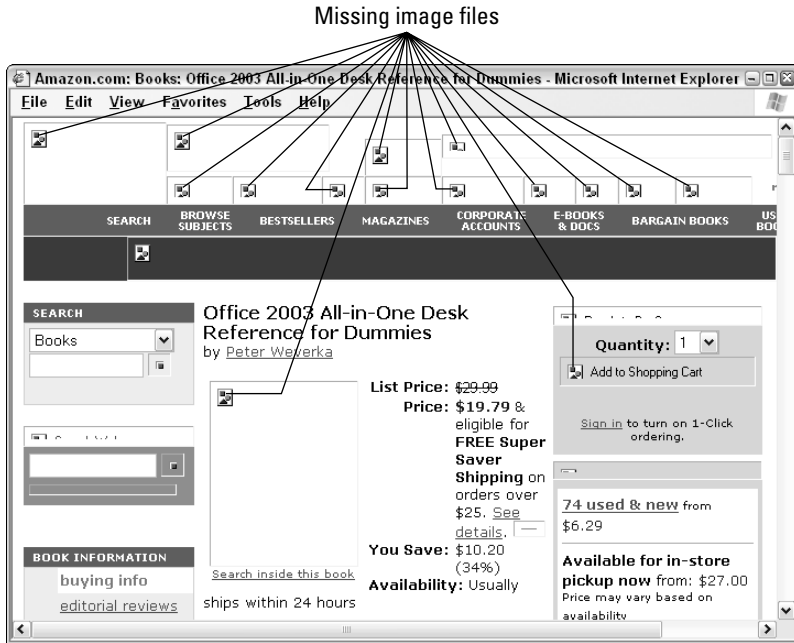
Missing image files

Amazon.com: Books: Office 2003 All-in-One Desk Reference for Dummies - Microsoft Internet Explorer

File Edit View Favorites Tools Help

SEARCH BROWSE SUBJECTS BESTSELLERS MAGAZINES CORPORATE ACCOUNTS E-BOOKS & DOCS BARGAIN BOOKS US BOO

SEARCH

Books

BOOK INFORMATION

buying info

editorial reviews

Office 2003 All-in-One Desk Reference for Dummies

by Peter Weverka

Search inside this book

List Price: $29.99

Price: $19.79 & eligible for FREE Super Saver Shipping on orders over $25. See details.

You Save: $10.20 (34%)

Availability: Usually ships within 24 hours

Quantity: 1

Add to Shopping Cart

Sign in to turn on 1-Click ordering.

74 used & new from $6.29

Available for in-store pickup now from: $27.00

Price may vary based on availability